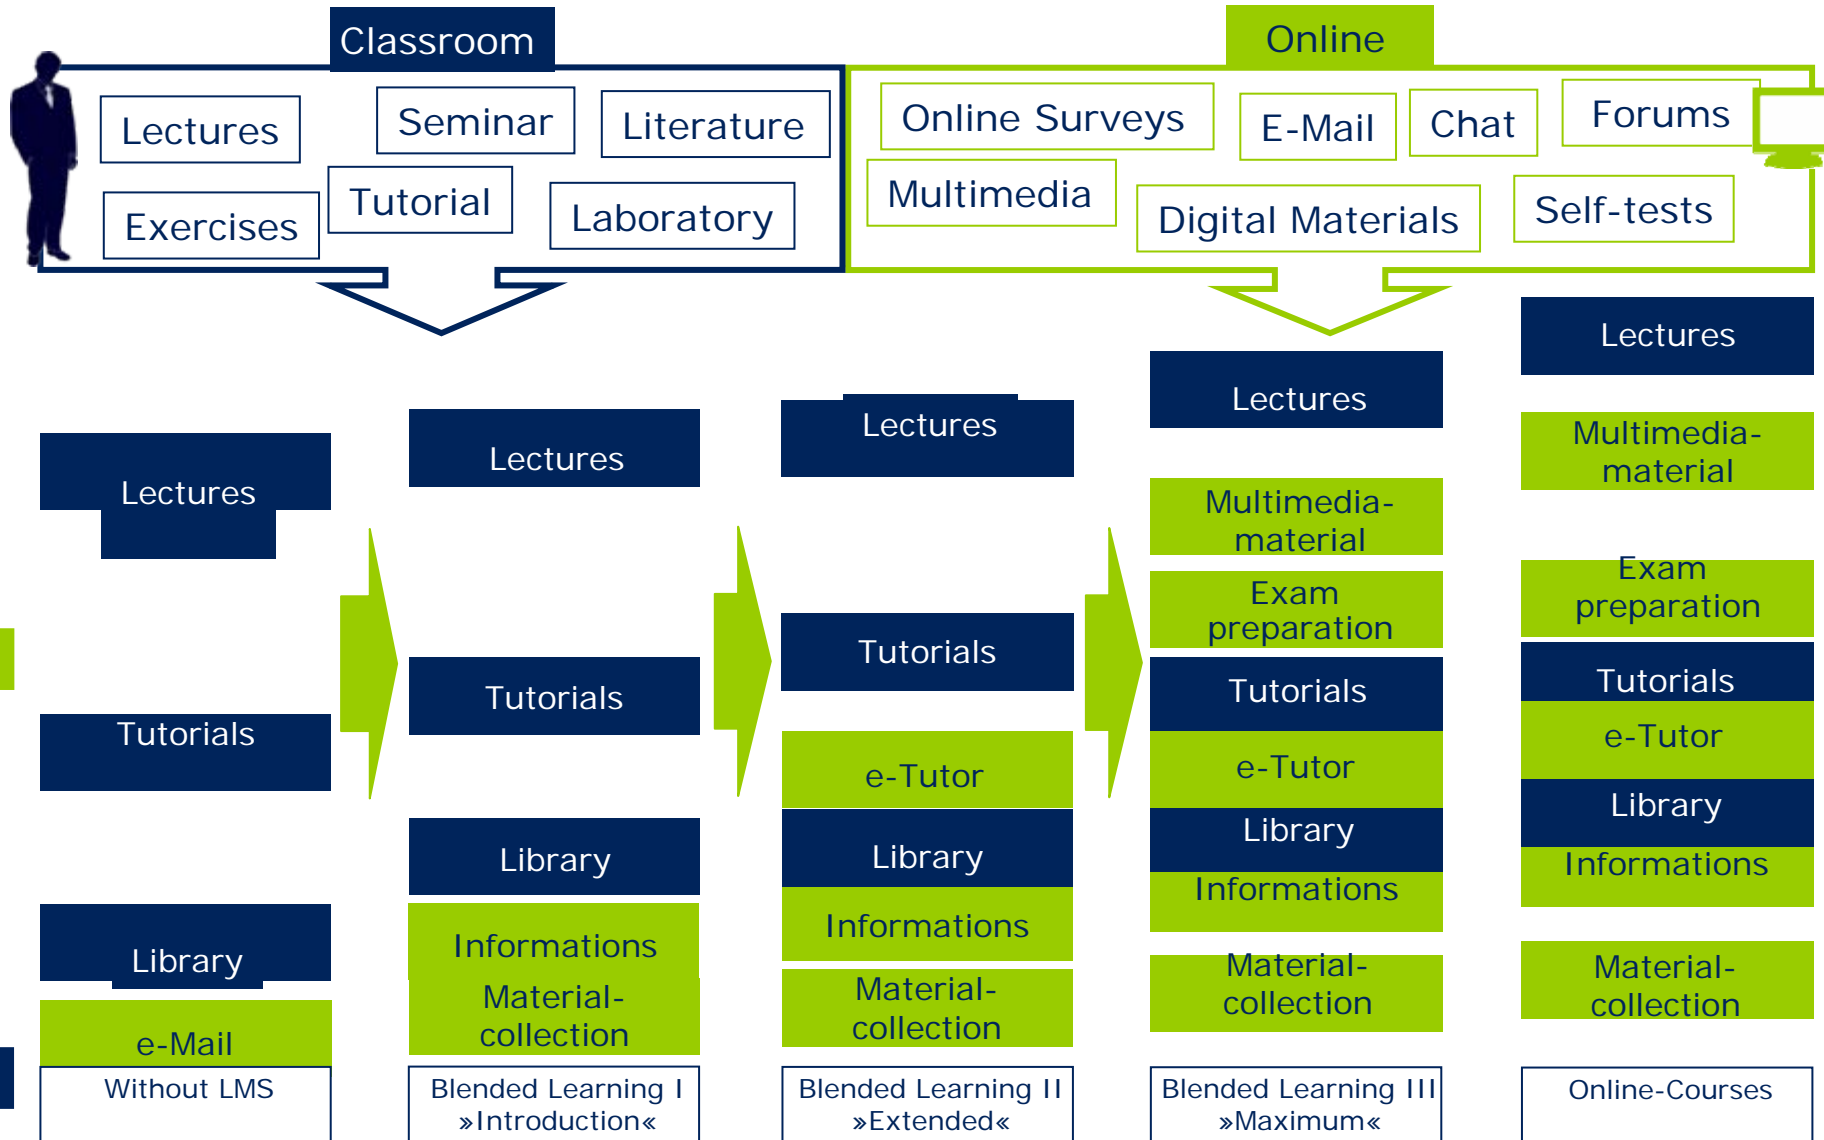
Classroom

Lectures

Seminar

Literature

Exercises

Tutorial

Laboratory

Online

Online Surveys

E-Mail

Chat

Forums

Multimedia

Digital Materials

Self-tests

Lectures

Tutorials

Library

e-Mail

Without LMS

Lectures

Tutorials

Library

Informations

Material-collection

Blended Learning I »Introduction«

Lectures

Tutorials

e-Tutor

Library

Informations

Material-collection

Blended Learning II »Extended«

Lectures

Multimedia-material

Exam preparation

Tutorials

e-Tutor

Library

Informations

Material-collection

Blended Learning III »Maximum«

Lectures

Multimedia-material

Exam preparation

Tutorials

e-Tutor

Library

Informations

Material-collection

Online-Courses